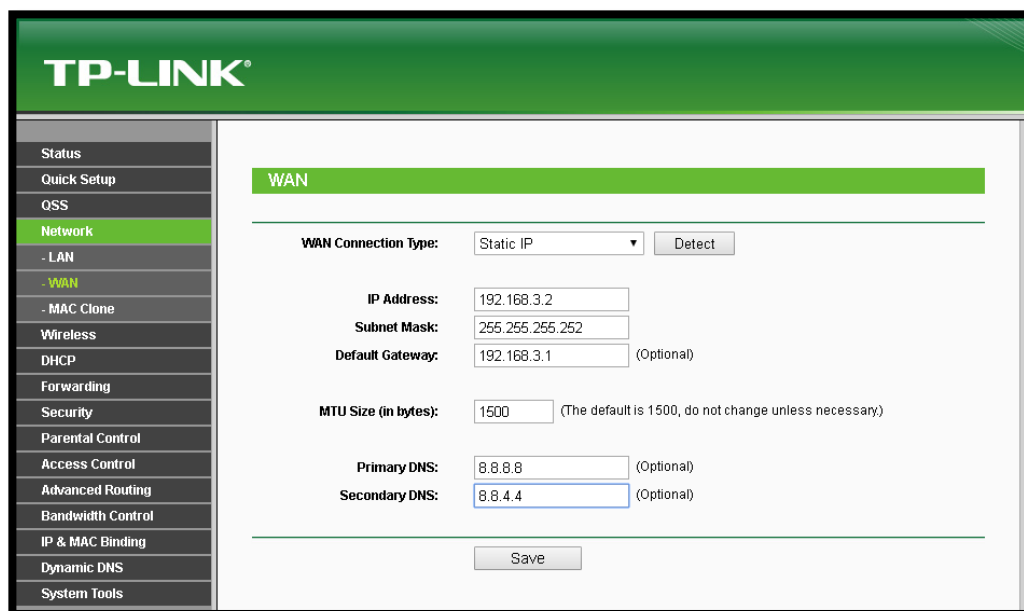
TP-LINK®

Status
Quick Setup
QSS
Network
- LAN
- WAN
- MAC Clone
Wireless
DHCP
Forwarding
Security
Parental Control
Access Control
Advanced Routing
Bandwidth Control
IP & MAC Binding
Dynamic DNS
System Tools

WAN

WAN Connection Type: Static IP Detect

IP Address: 192.168.3.2
Subnet Mask: 255.255.255.252
Default Gateway: 192.168.3.1 (Optional)

MTU Size (in bytes): 1500 (The default is 1500, do not change unless necessary.)

Primary DNS: 8.8.8.8 (Optional)
Secondary DNS: 8.8.4.4 (Optional)

Save